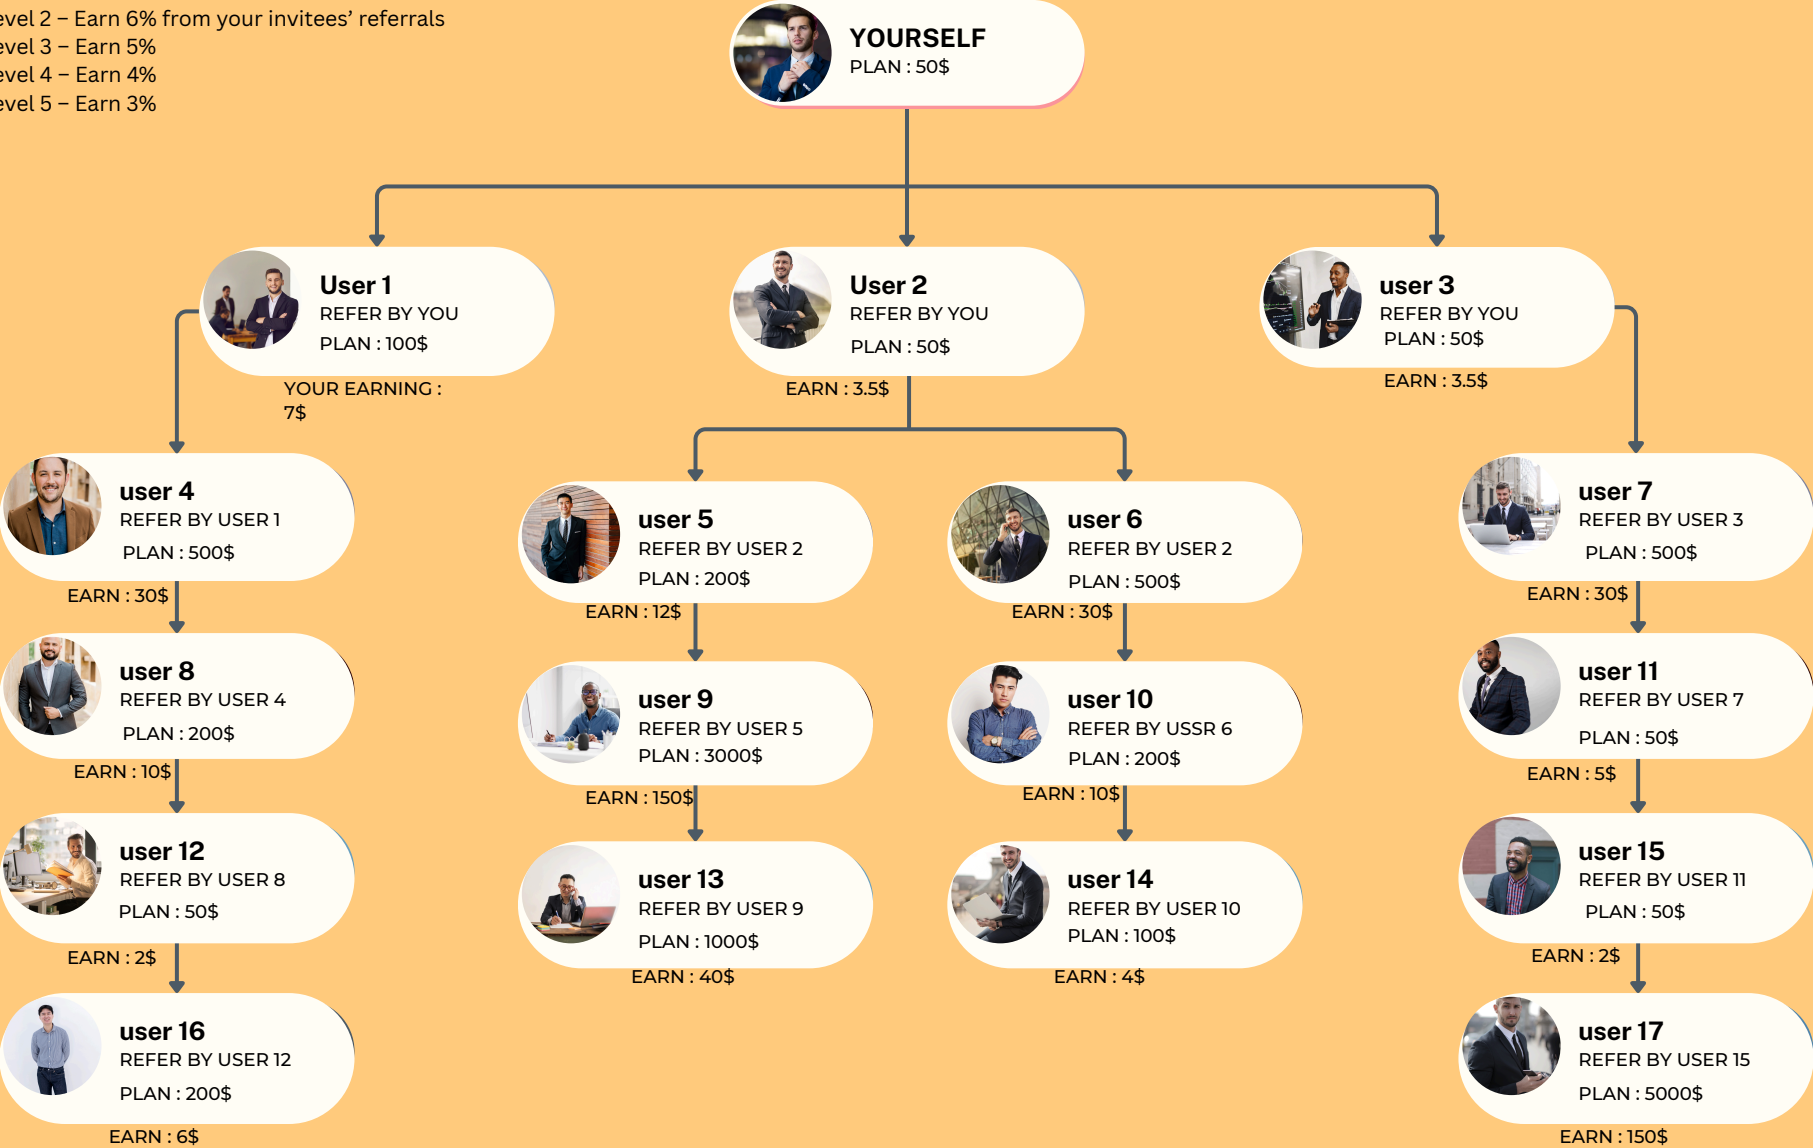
evel 2 – Earn 6% from your invitees' referrals
evel 3 – Earn 5%
evel 4 – Earn 4%
evel 5 – Earn 3%

YOURSELF
PLAN : 50$

User 1
REFER BY YOU
PLAN : 100$
YOUR EARNING : 7$

User 2
REFER BY YOU
PLAN : 50$
EARN : 3.5$

user 3
REFER BY YOU
PLAN : 50$
EARN : 3.5$

user 4
REFER BY USER 1
PLAN : 500$
EARN : 30$

user 5
REFER BY USER 2
PLAN : 200$
EARN : 12$

user 6
REFER BY USER 2
PLAN : 500$
EARN : 30$

user 7
REFER BY USER 3
PLAN : 500$
EARN : 30$

user 8
REFER BY USER 4
PLAN : 200$
EARN : 10$

user 9
REFER BY USER 5
PLAN : 3000$
EARN : 150$

user 10
REFER BY USSR 6
PLAN : 200$
EARN : 10$

user 11
REFER BY USER 7
PLAN : 50$
EARN : 5$

user 12
REFER BY USER 8
PLAN : 50$
EARN : 2$

user 13
REFER BY USER 9
PLAN : 1000$
EARN : 40$

user 14
REFER BY USER 10
PLAN : 100$
EARN : 4$

user 15
REFER BY USER 11
PLAN : 50$
EARN : 2$

user 16
REFER BY USER 12
PLAN : 200$
EARN : 6$

user 17
REFER BY USER 15
PLAN : 5000$
EARN : 150$